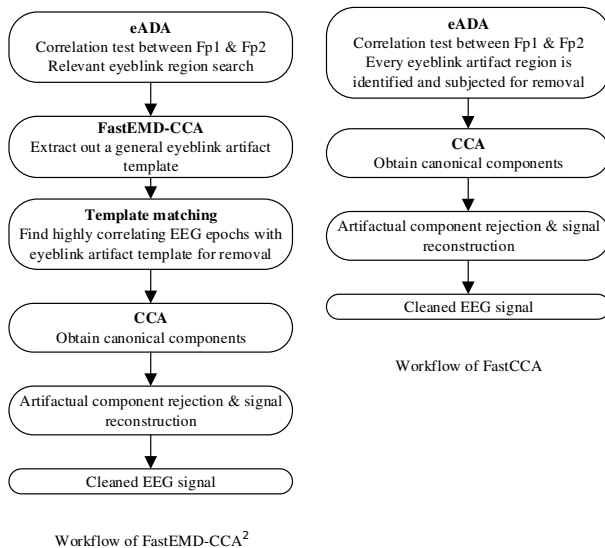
eADA
Correlation test between Fp1 & Fp2
Relevant eyeblink region search

FastEMD-CCA
Extract out a general eyeblink artifact template

Template matching
Find highly correlating EEG epochs with eyeblink artifact template for removal

CCA
Obtain canonical components

Artifactual component rejection & signal reconstruction

Cleaned EEG signal

Workflow of FastEMD-CCA$^2$

eADA
Correlation test between Fp1 & Fp2
Every eyeblink artifact region is identified and subjected for removal

CCA
Obtain canonical components

Artifactual component rejection & signal reconstruction

Cleaned EEG signal

Workflow of FastCCA